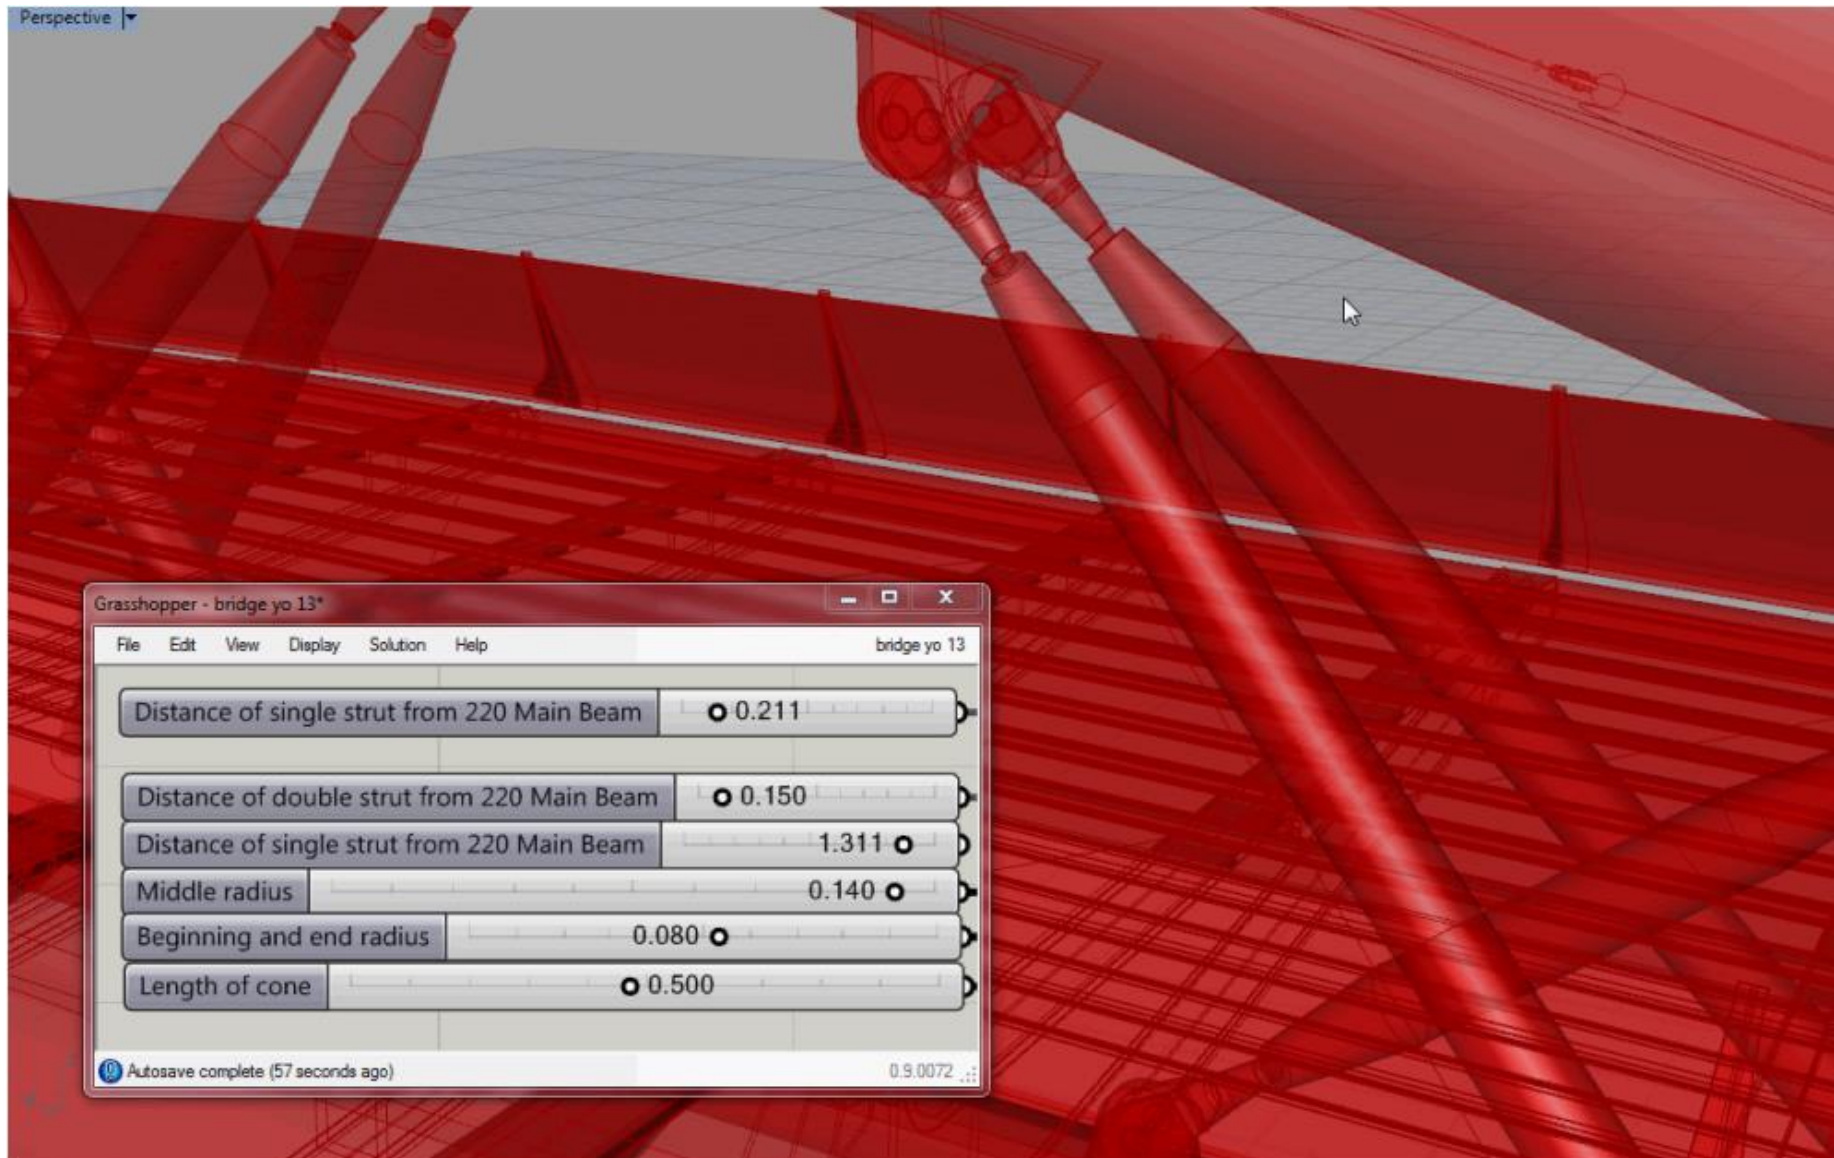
Perspective

Grasshopper - bridge yo 13*

File Edit View Display Solution Help bridge yo 13

Distance of single strut from 220 Main Beam 0.211

Distance of double strut from 220 Main Beam 0.150

Distance of single strut from 220 Main Beam 1.311

Middle radius 0.140

Beginning and end radius 0.080

Length of cone 0.500

Autosave complete (57 seconds ago) 0.9.0072